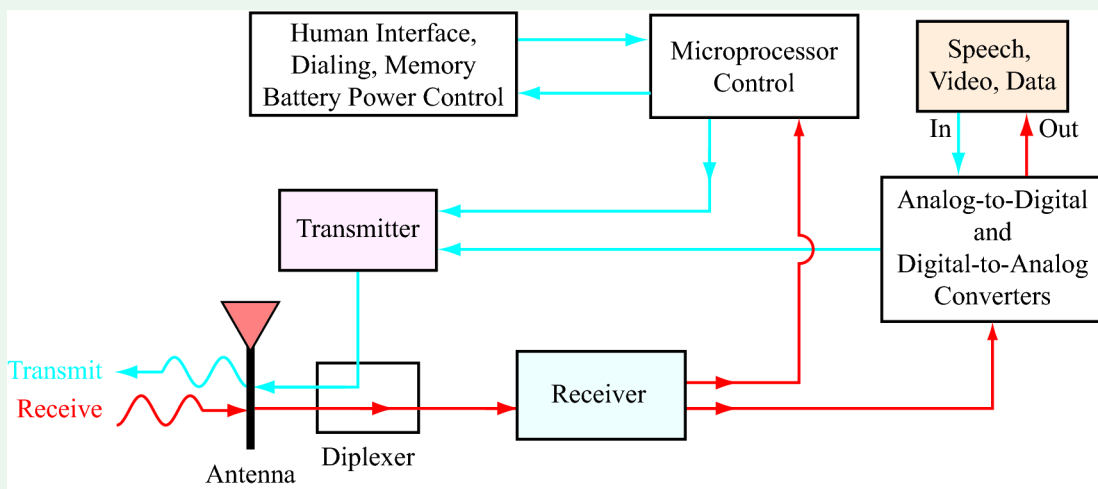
Human Interface, Dialing, Memory Battery Power Control

Microprocessor Control

Speech, Video, Data

In

Out

Transmitter

Analog-to-Digital and Digital-to-Analog Converters

Transmit

Receive

Receiver

Antenna

Diplexer